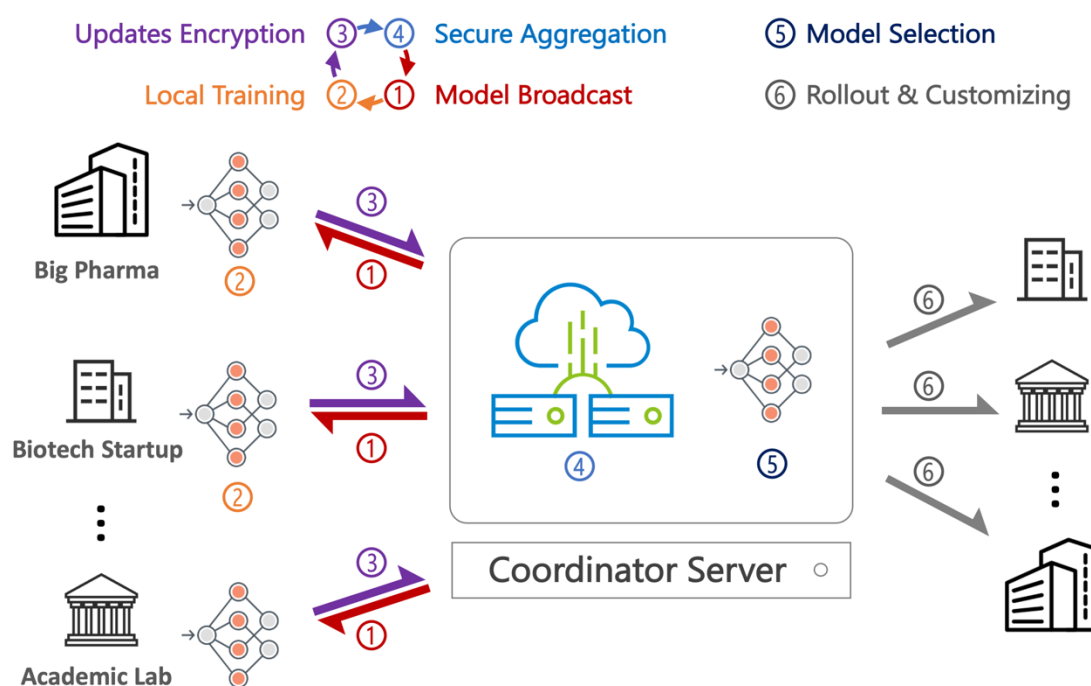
Updates Encryption ③ ④ Secure Aggregation ⑤ Model Selection

Local Training ② ① Model Broadcast ⑥ Rollout & Customizing

Big Pharma

②

③

①

Biotech Startup

②

③

①

Academic Lab

③

①

④

⑤

Coordinator Server

⑥

⑥

⑥